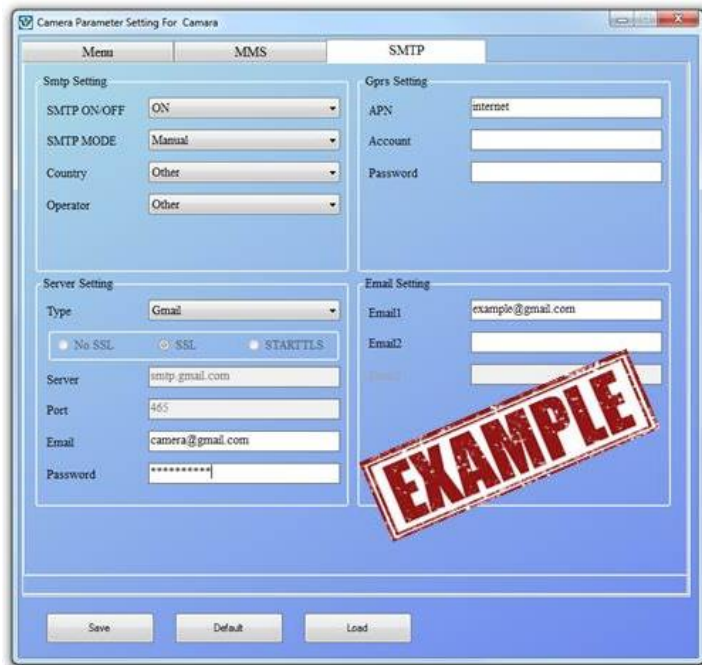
Camera Parameter Setting For Camara

Menu | MMS | SMTP

Smtp Setting
SMTP ON/OFF ON
SMTP MODE Manual
Country Other
Operator Other

Gprs Setting
APN internet
Account
Password

Server Setting
Type Gmail
No SSL SSL STARTTLS
Server smtp.gmail.com
Port 465
Email camera@gmail.com
Password **********

Email Setting
Email1 example@gmail.com
Email2
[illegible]

EXAMPLE

Save Default Load